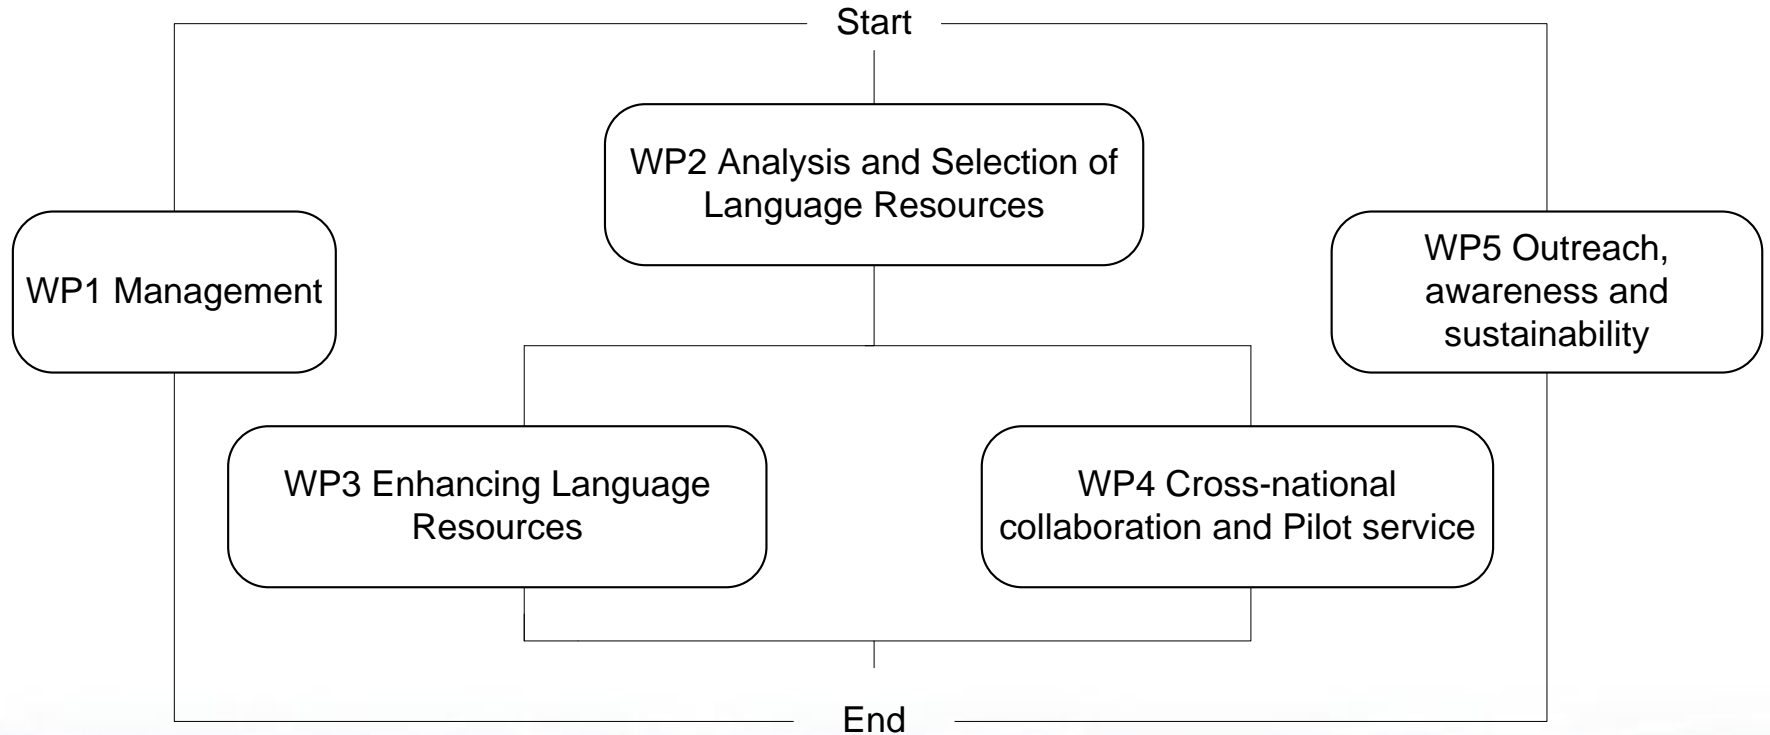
Start

WP2 Analysis and Selection of Language Resources

WP1 Management

WP5 Outreach, awareness and sustainability

WP3 Enhancing Language Resources

WP4 Cross-national collaboration and Pilot service

End